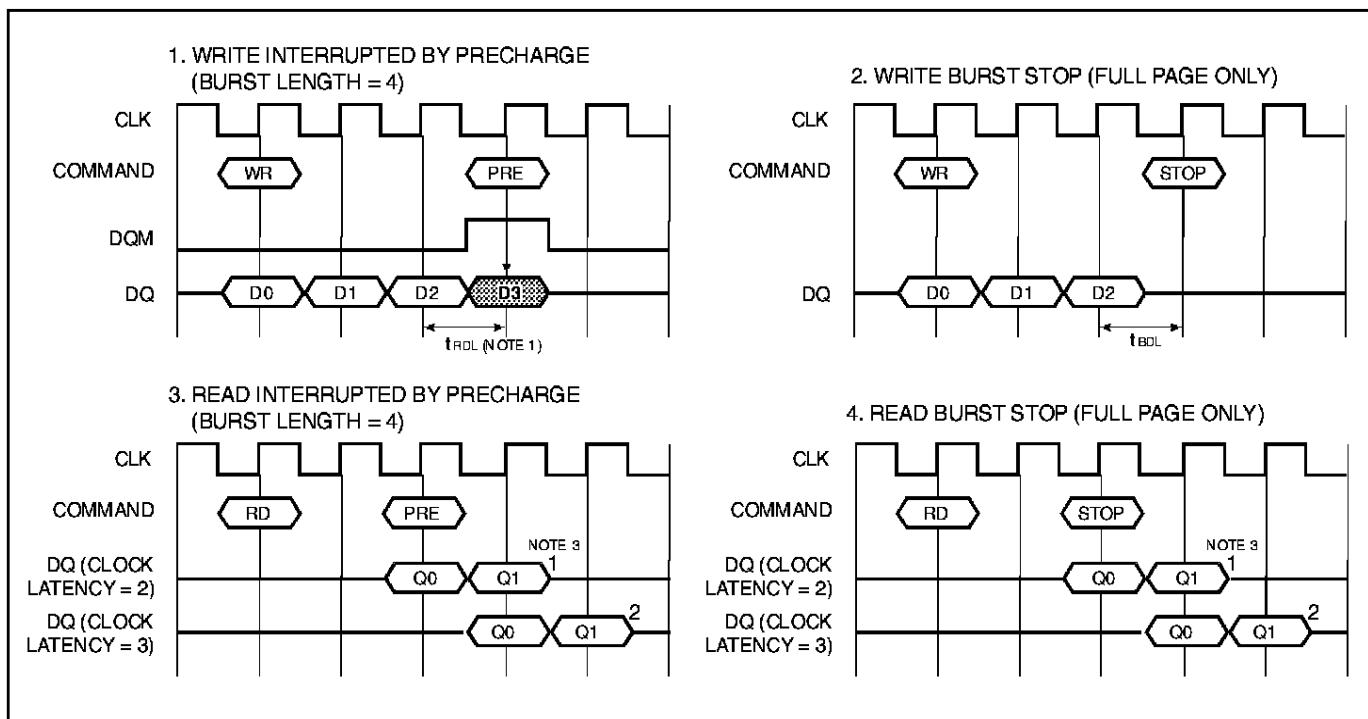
1. WRITE INTERRUPTED BY PRECHARGE
(BURST LENGTH = 4)

CLK
COMMAND
WR
PRE
DQM
DQ
D0
D1
D2
D3
$t_{RDL}$ (NOTE 1)

2. WRITE BURST STOP (FULL PAGE ONLY)

CLK
COMMAND
WR
STOP
DQ
D0
D1
D2
$t_{BDL}$

3. READ INTERRUPTED BY PRECHARGE
(BURST LENGTH = 4)

CLK
COMMAND
RD
PRE
NOTE 3
DQ (CLOCK LATENCY = 2)
Q0
Q1
1
DQ (CLOCK LATENCY = 3)
Q0
Q1
2

4. READ BURST STOP (FULL PAGE ONLY)

CLK
COMMAND
RD
STOP
NOTE 3
DQ (CLOCK LATENCY = 2)
Q0
Q1
1
DQ (CLOCK LATENCY = 3)
Q0
Q1
2